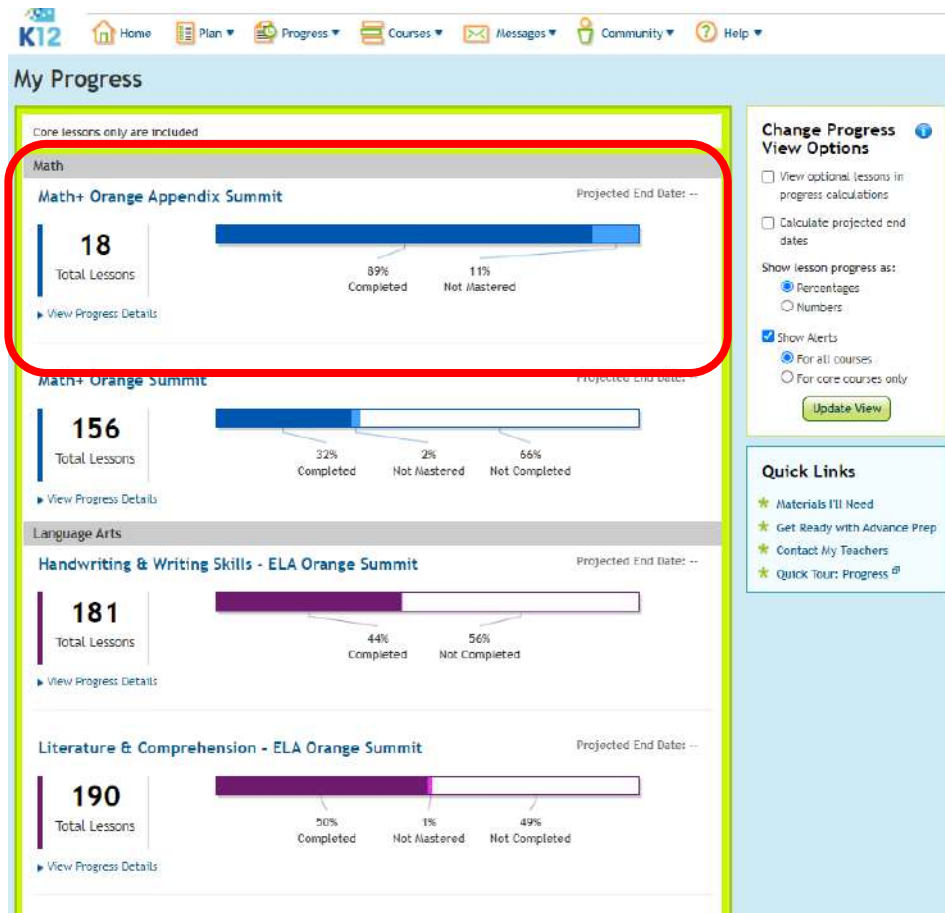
K12 Home Plan ▾ Progress ▾ Courses ▾ Messages ▾ Community ▾ Help ▾

My Progress

Core lessons only are included

Math

Math+ Orange Appendix Summit

Projected End Date: --

18
Total Lessons

89%
Completed

11%
Not Mastered

▸ View Progress Details

Math+ Orange Summit

Projected End Date: --

156
Total Lessons

32%
Completed

2%
Not Mastered

66%
Not Completed

▸ View Progress Details

Language Arts

Handwriting & Writing Skills - ELA Orange Summit

Projected End Date: --

181
Total Lessons

44%
Completed

56%
Not Completed

▸ View Progress Details

Literature & Comprehension - ELA Orange Summit

Projected End Date: --

190
Total Lessons

50%
Completed

1%
Not Mastered

49%
Not Completed

▸ View Progress Details

Change Progress View Options

View optional lessons in progress calculations

Calculate projected end dates

Show lesson progress as:
Percentages
Numbers

Show Alerts
For all courses
For core courses only

Update View

Quick Links

Materials I'll Need
Get Ready with Advance Prep
Contact My Teachers
Quick Tour: Progress